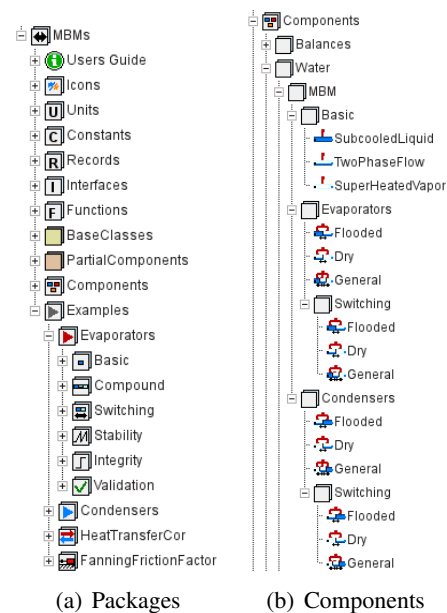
MBMs
Users Guide
Icons
Units
Constants
Records
Interfaces
Functions
BaseClasses
PartialComponents
Components
Examples
Evaporators
Basic
Compound
Switching
Stability
Integrity
Validation
Condensers
HeatTransferCor
FanningFrictionFactor

(a) Packages

Components
Balances
Water
MBM
Basic
SubcooledLiquid
TwoPhaseFlow
SuperHeatedVapor
Evaporators
Flooded
Dry
General
Switching
Flooded
Dry
General
Condensers
Flooded
Dry
General
Switching
Flooded
Dry
General

(b) Components